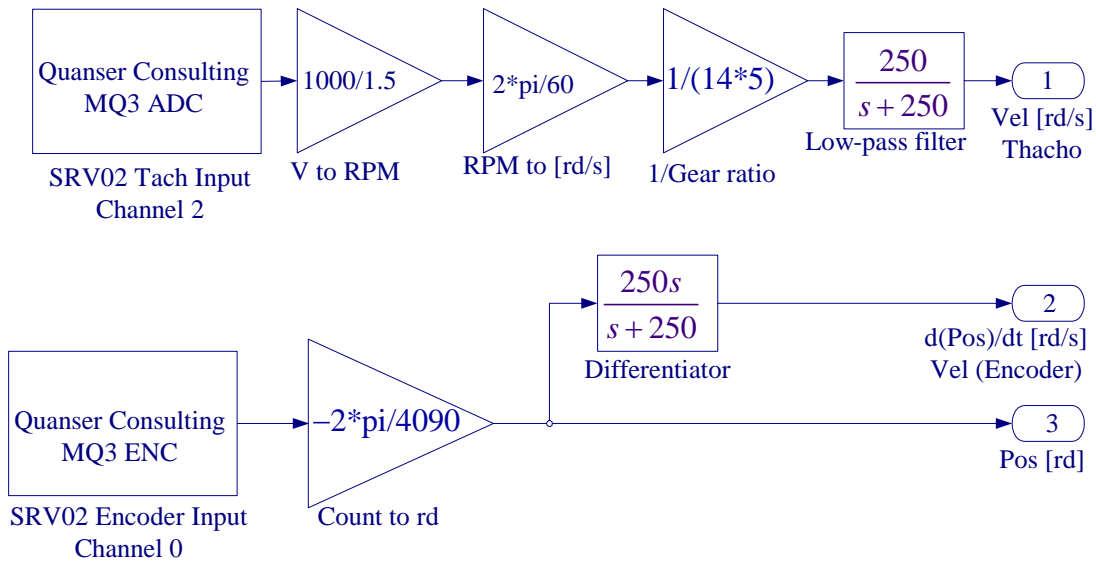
Quanser Consulting MQ3 ADC

SRV02 Tach Input Channel 2

1000/1.5

V to RPM

2*pi/60

RPM to [rd/s]

1/(14*5)

1/Gear ratio

$\frac{250}{s+250}$

Low-pass filter

1

Vel [rd/s] Thacho

Quanser Consulting MQ3 ENC

SRV02 Encoder Input Channel 0

−2*pi/4090

Count to rd

$\frac{250s}{s+250}$

Differentiator

2

d(Pos)/dt [rd/s] Vel (Encoder)

3

Pos [rd]